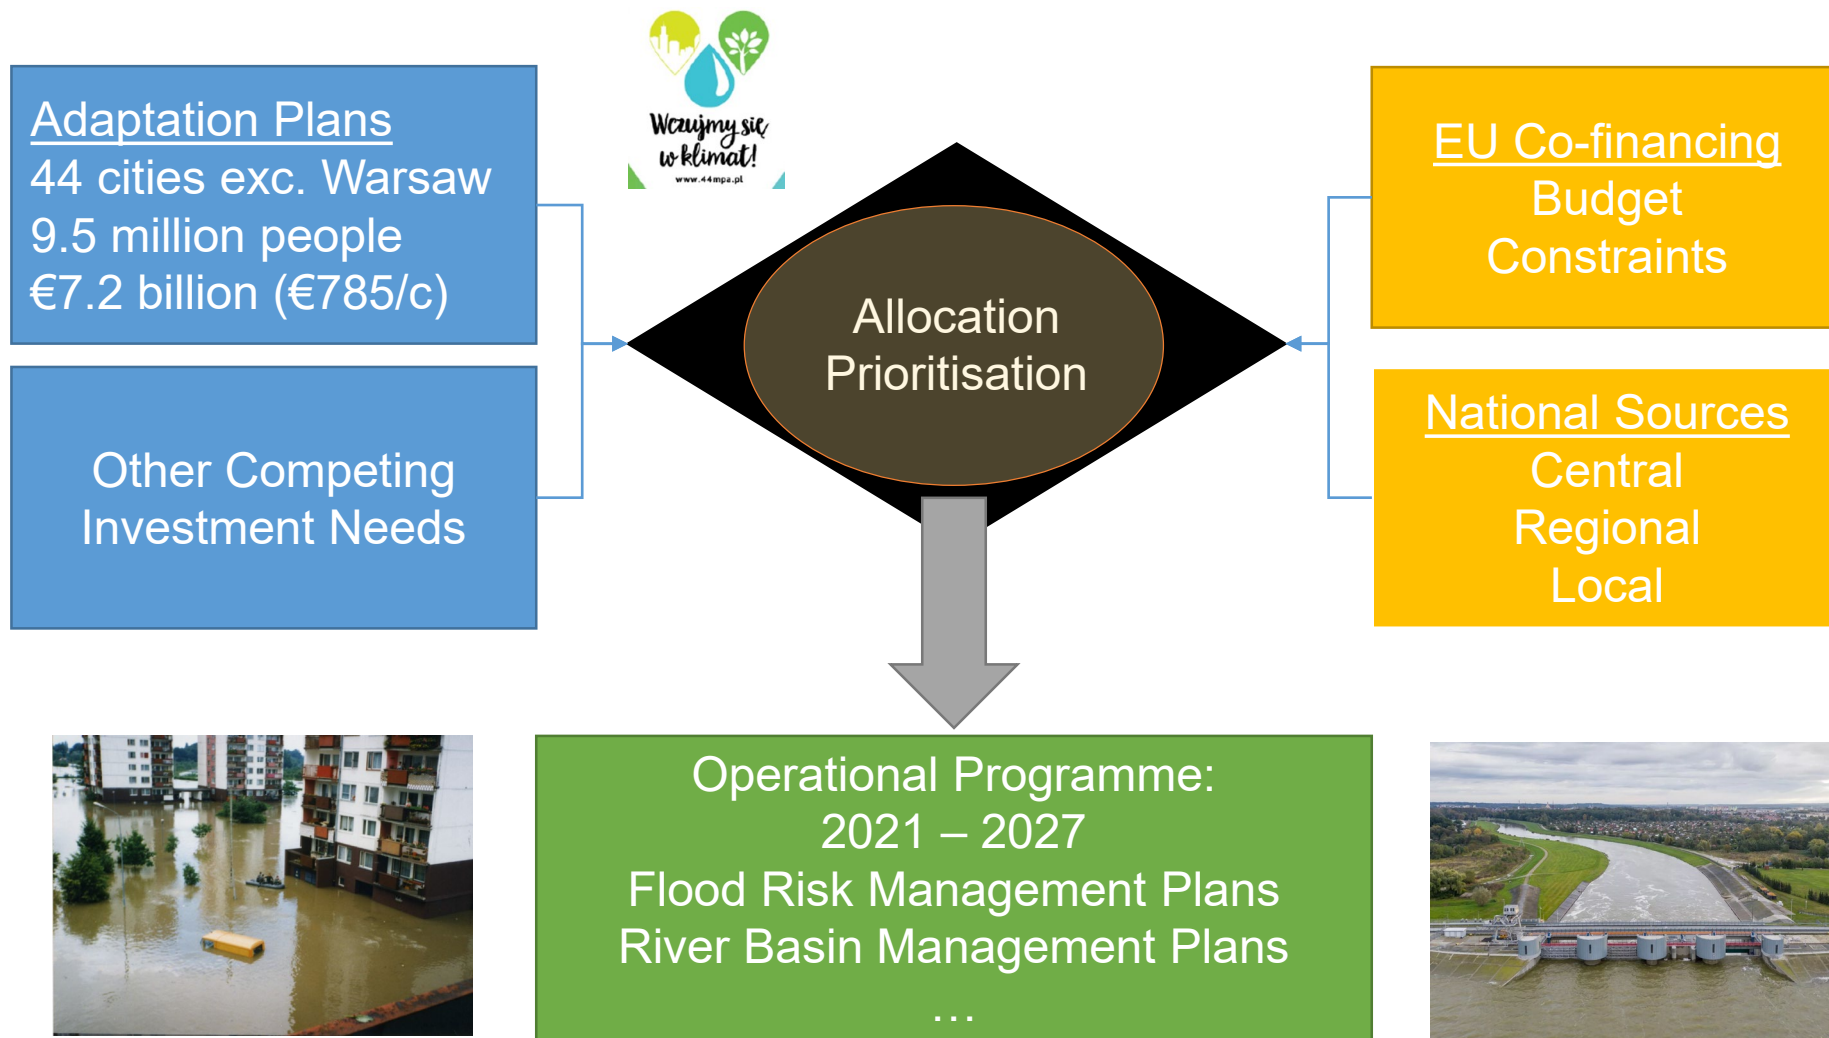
Adaptation Plans
44 cities exc. Warsaw
9.5 million people
€7.2 billion (€785/c)

Wczujmy się w klimat!
www.44mpa.pl

EU Co-financing
Budget
Constraints

Allocation
Prioritisation

Other Competing
Investment Needs

National Sources
Central
Regional
Local

Operational Programme:
2021 – 2027
Flood Risk Management Plans
River Basin Management Plans
…